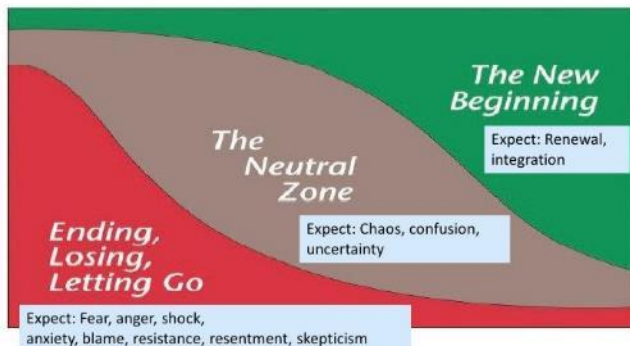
The New Beginning

Expect: Renewal, integration

The Neutral Zone

Expect: Chaos, confusion, uncertainty

Ending, Losing, Letting Go

Expect: Fear, anger, shock, anxiety, blame, resistance, resentment, skepticism